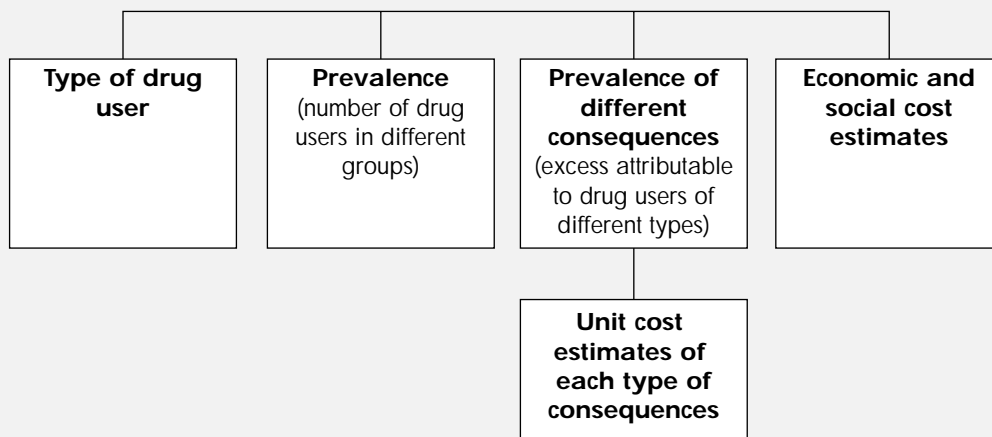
Type of drug user

Prevalence (number of drug users in different groups)

Prevalence of different consequences (excess attributable to drug users of different types)

Economic and social cost estimates

Unit cost estimates of each type of consequences